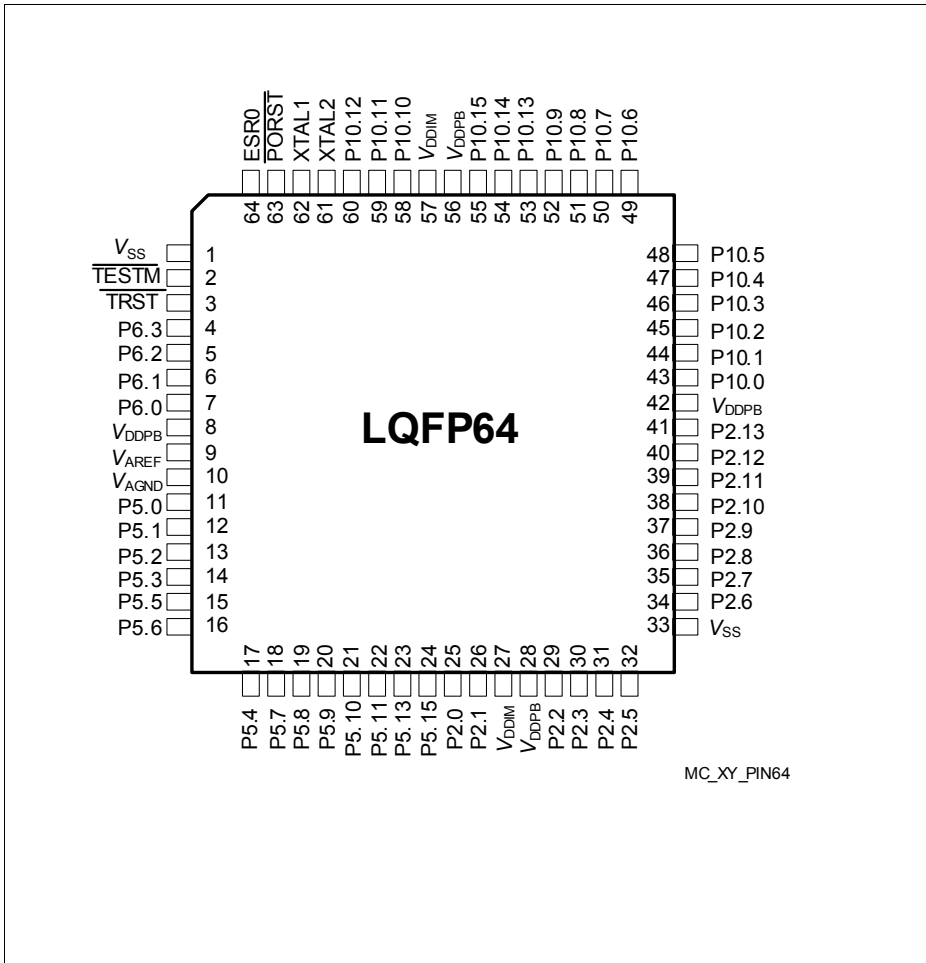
ESR0
$\overline{PORST}$
XTAL1
XTAL2
P10.12
P10.11
P10.10
$V_{DDIM}$
$V_{DDPB}$
P10.15
P10.14
P10.13
P10.9
P10.8
P10.7
P10.6

64 63 62 61 60 59 58 57 56 55 54 53 52 51 50 49

$V_{SS}$ 1
$\overline{TESTM}$ 2
$\overline{TRST}$ 3
P6.3 4
P6.2 5
P6.1 6
P6.0 7
$V_{DDPB}$ 8
$V_{AREF}$ 9
$V_{AGND}$ 10
P5.0 11
P5.1 12
P5.2 13
P5.3 14
P5.5 15
P5.6 16

LQFP64

48 P10.5
47 P10.4
46 P10.3
45 P10.2
44 P10.1
43 P10.0
42 $V_{DDPB}$
41 P2.13
40 P2.12
39 P2.11
38 P2.10
37 P2.9
36 P2.8
35 P2.7
34 P2.6
33 $V_{SS}$

17 18 19 20 21 22 23 24 25 26 27 28 29 30 31 32

P5.4
P5.7
P5.8
P5.9
P5.10
P5.11
P5.13
P5.15
P2.0
P2.1
$V_{DDIM}$
$V_{DDPB}$
P2.2
P2.3
P2.4
P2.5

MC_XY_PIN64